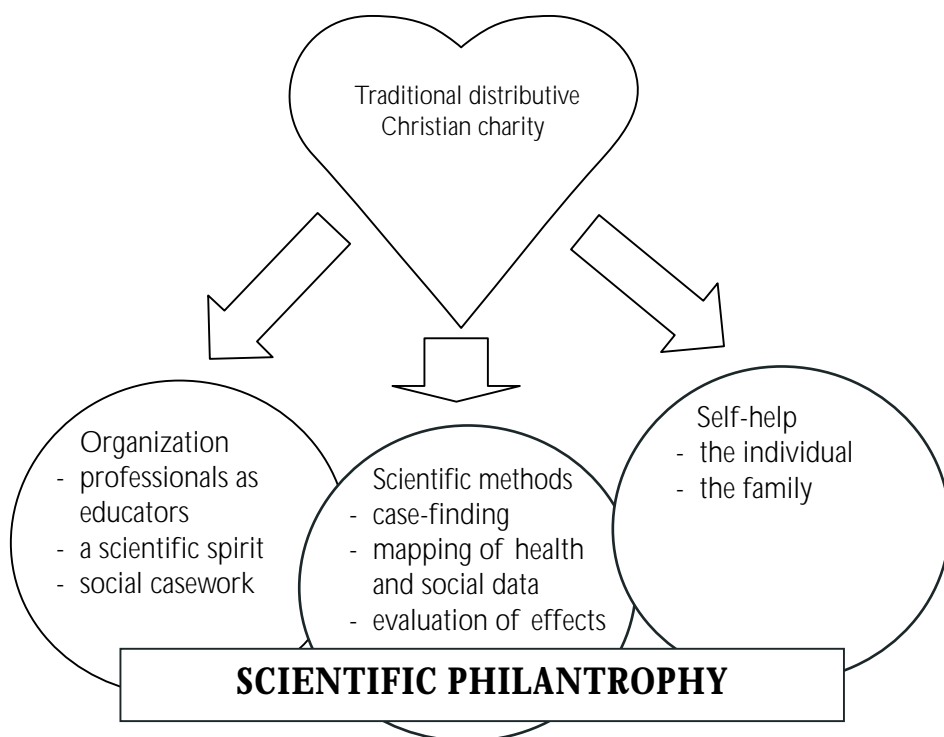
Traditional distributive Christian charity

Organization
- professionals as educators
- a scientific spirit
- social casework

Scientific methods
- case-finding
- mapping of health and social data
- evaluation of effects

Self-help
- the individual
- the family

SCIENTIFIC PHILANTROPHY